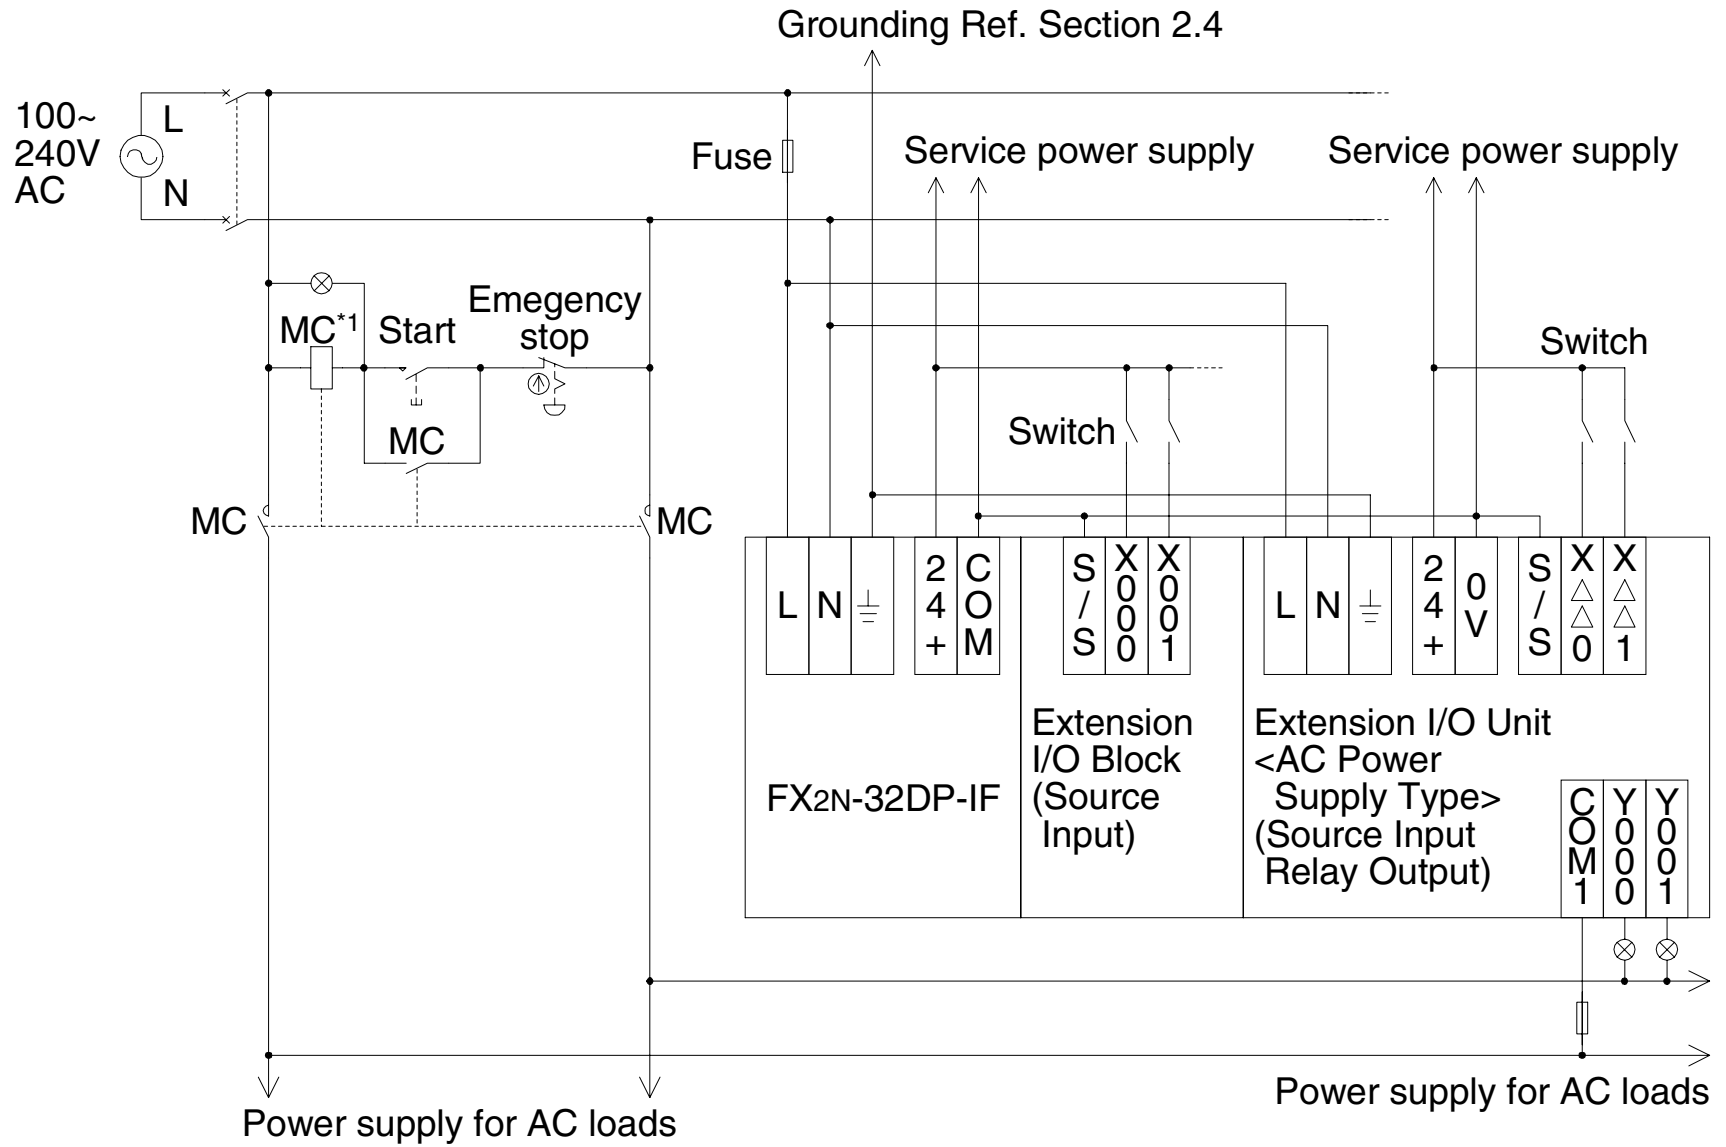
Grounding Ref. Section 2.4

100~ 240V AC

L

N

Fuse

Service power supply

Service power supply

MC$^{*1}$

Start

Emegency stop

Switch

Switch

MC

MC

MC

| L | N | ⏚ | 2 4 + | C O M |
|---|---|---|---|---|

| S / S | X 0 0 0 | X 0 0 1 |
|---|---|---|

| L | N | ⏚ | 2 4 + | 0 V | S / S | X △ △ 0 | X △ △ 1 |
|---|---|---|---|---|---|---|---|

FX2N-32DP-IF

Extension I/O Block (Source Input)

Extension I/O Unit <AC Power Supply Type> (Source Input Relay Output)

| C O M 1 | Y 0 0 0 | Y 0 0 1 |
|---|---|---|

Power supply for AC loads

Power supply for AC loads